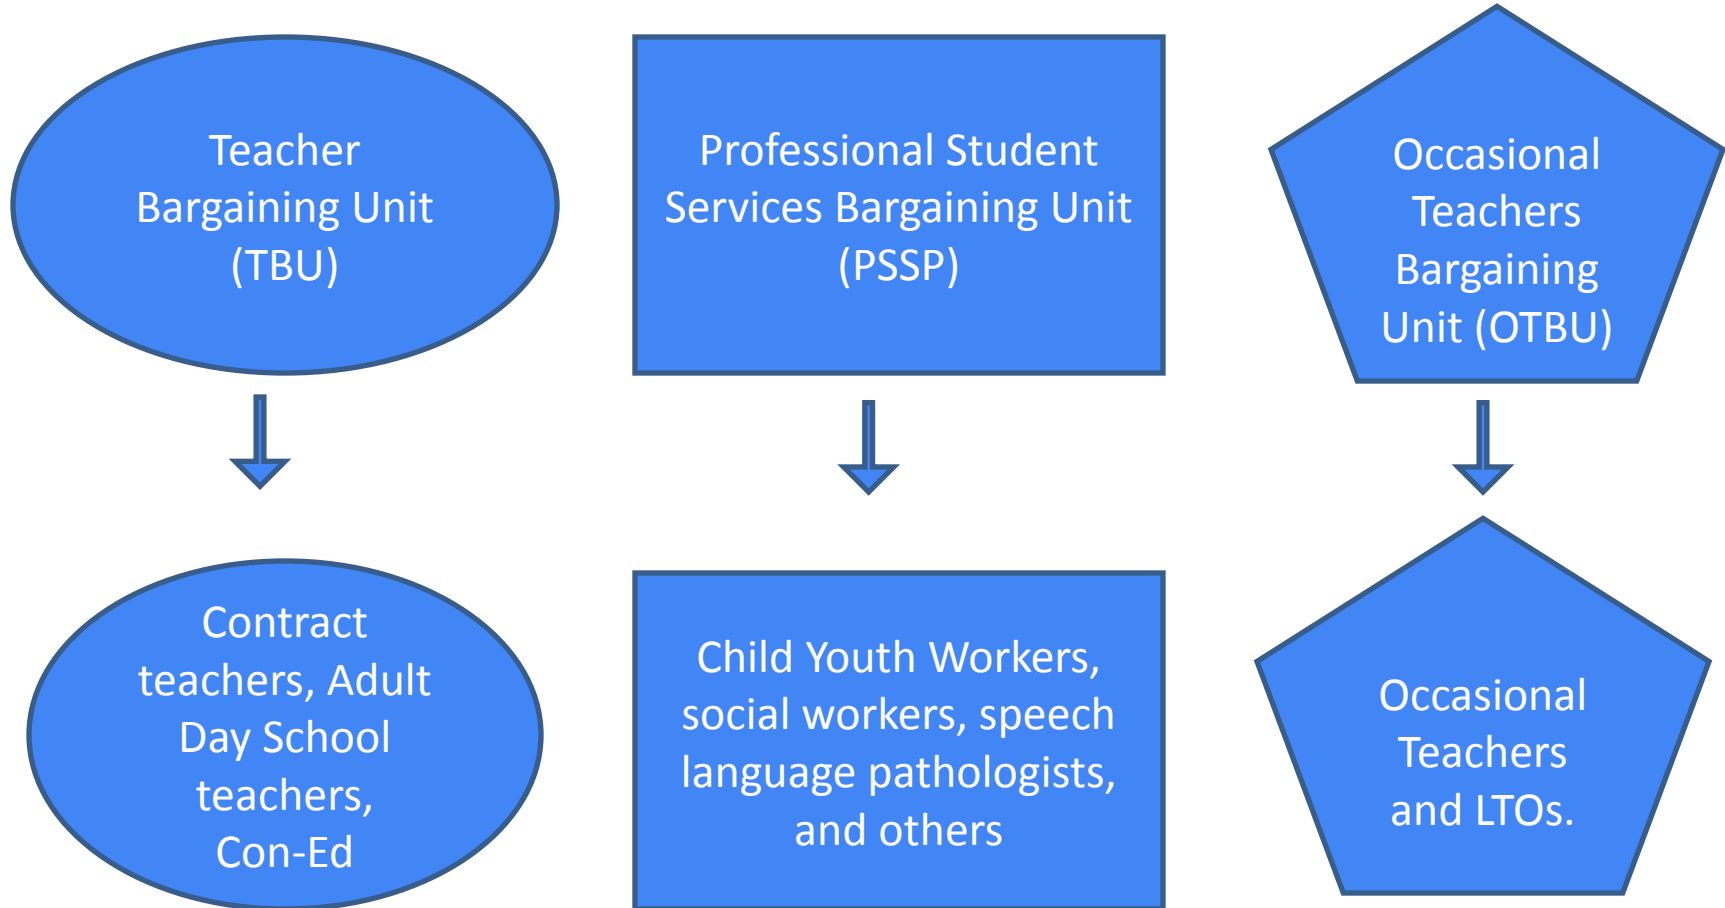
Teacher Bargaining Unit (TBU)

Professional Student Services Bargaining Unit (PSSP)

Occasional Teachers Bargaining Unit (OTBU)

Contract teachers, Adult Day School teachers, Con-Ed

Child Youth Workers, social workers, speech language pathologists, and others

Occasional Teachers and LTOs.